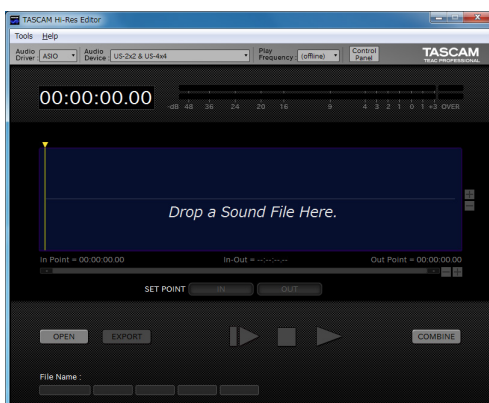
TASCAM Hi-Res Editor

Tools Help

Audio Driver ASIO
Audio Device US-2x2 & US-4x4
Play Frequency (offline)
Control Panel

TASCAM
TEAC PROFESSIONAL

00:00:00.00

-dB 48 36 24 20 16 9 4 3 2 1 0 1 +3 OVER

Drop a Sound File Here.

In Point = 00:00:00.00
In-Out = --:--:--.--
Out Point = 00:00:00.00

SET POINT IN OUT

OPEN EXPORT

COMBINE

File Name :